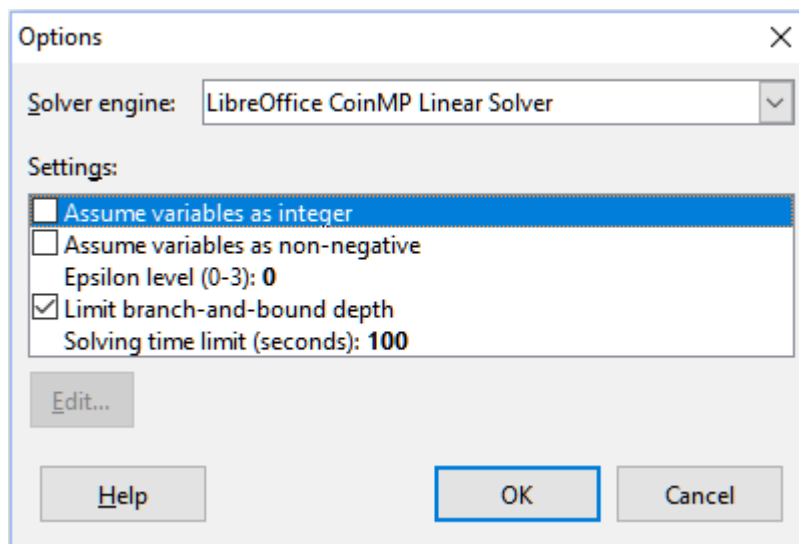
Options

Solver engine: LibreOffice CoinMP Linear Solver

Settings:

Assume variables as integer
Assume variables as non-negative
Epsilon level (0-3): 0
Limit branch-and-bound depth
Solving time limit (seconds): 100

Edit...

Help

OK

Cancel